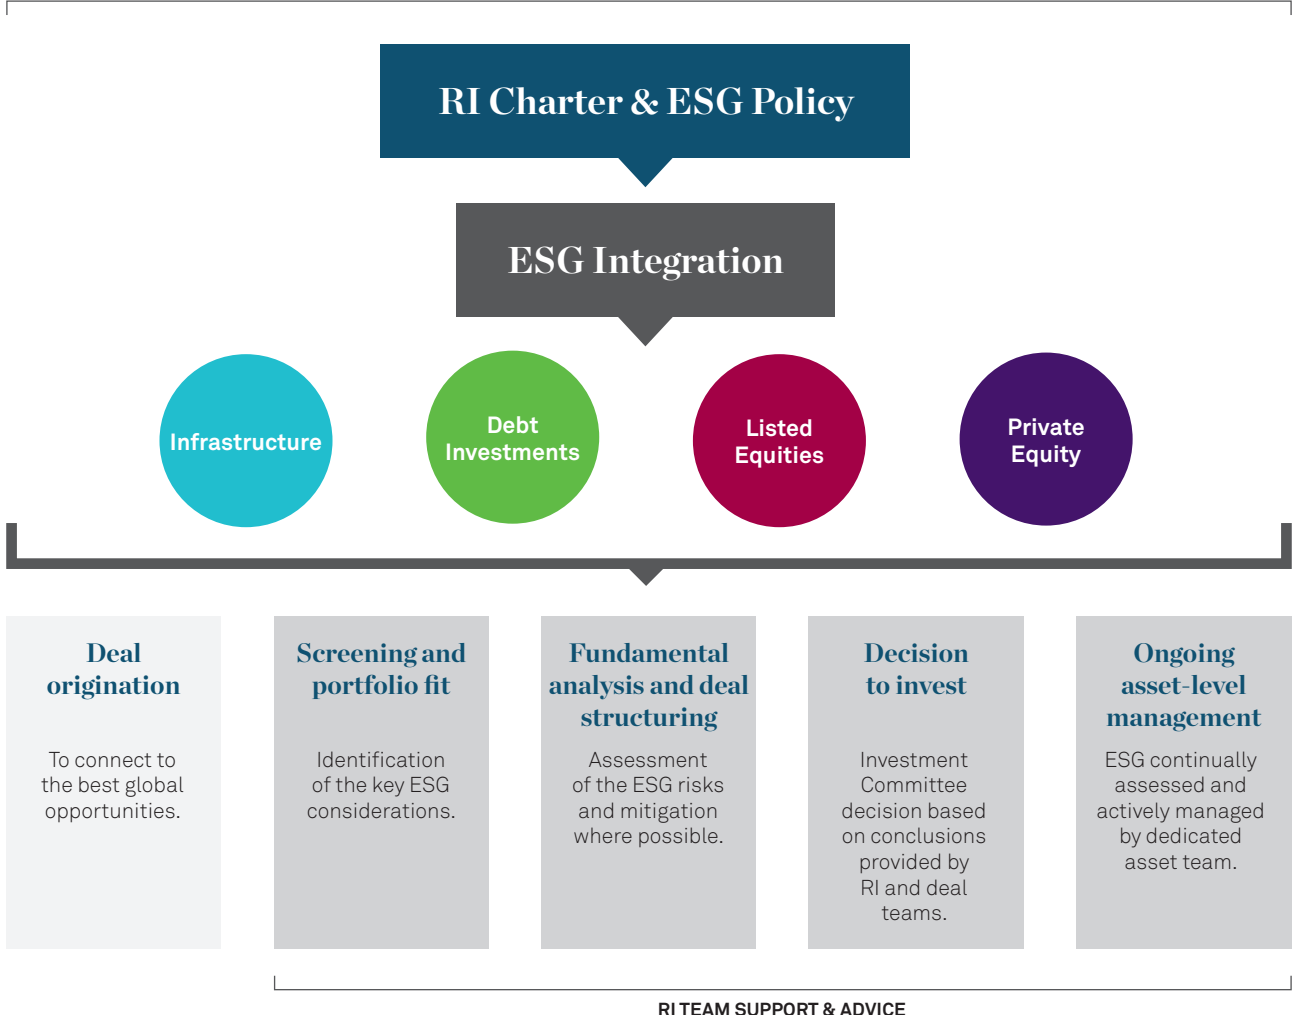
RI Charter & ESG Policy

ESG Integration

Infrastructure

Debt Investments

Listed Equities

Private Equity

Deal origination

To connect to the best global opportunities.

Screening and portfolio fit

Identification of the key ESG considerations.

Fundamental analysis and deal structuring

Assessment of the ESG risks and mitigation where possible.

Decision to invest

Investment Committee decision based on conclusions provided by RI and deal teams.

Ongoing asset-level management

ESG continually assessed and actively managed by dedicated asset team.

RI TEAM SUPPORT & ADVICE